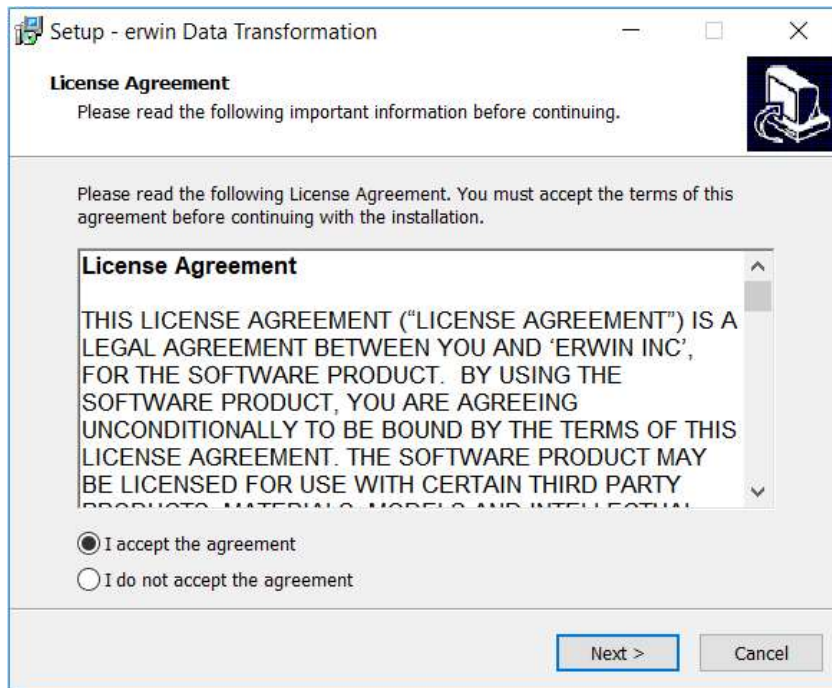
Setup - erwin Data Transformation

License Agreement
Please read the following important information before continuing.

Please read the following License Agreement. You must accept the terms of this agreement before continuing with the installation.

License Agreement

THIS LICENSE AGREEMENT ("LICENSE AGREEMENT") IS A LEGAL AGREEMENT BETWEEN YOU AND 'ERWIN INC', FOR THE SOFTWARE PRODUCT. BY USING THE SOFTWARE PRODUCT, YOU ARE AGREEING UNCONDITIONALLY TO BE BOUND BY THE TERMS OF THIS LICENSE AGREEMENT. THE SOFTWARE PRODUCT MAY BE LICENSED FOR USE WITH CERTAIN THIRD PARTY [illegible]

I accept the agreement
I do not accept the agreement

Next >
Cancel